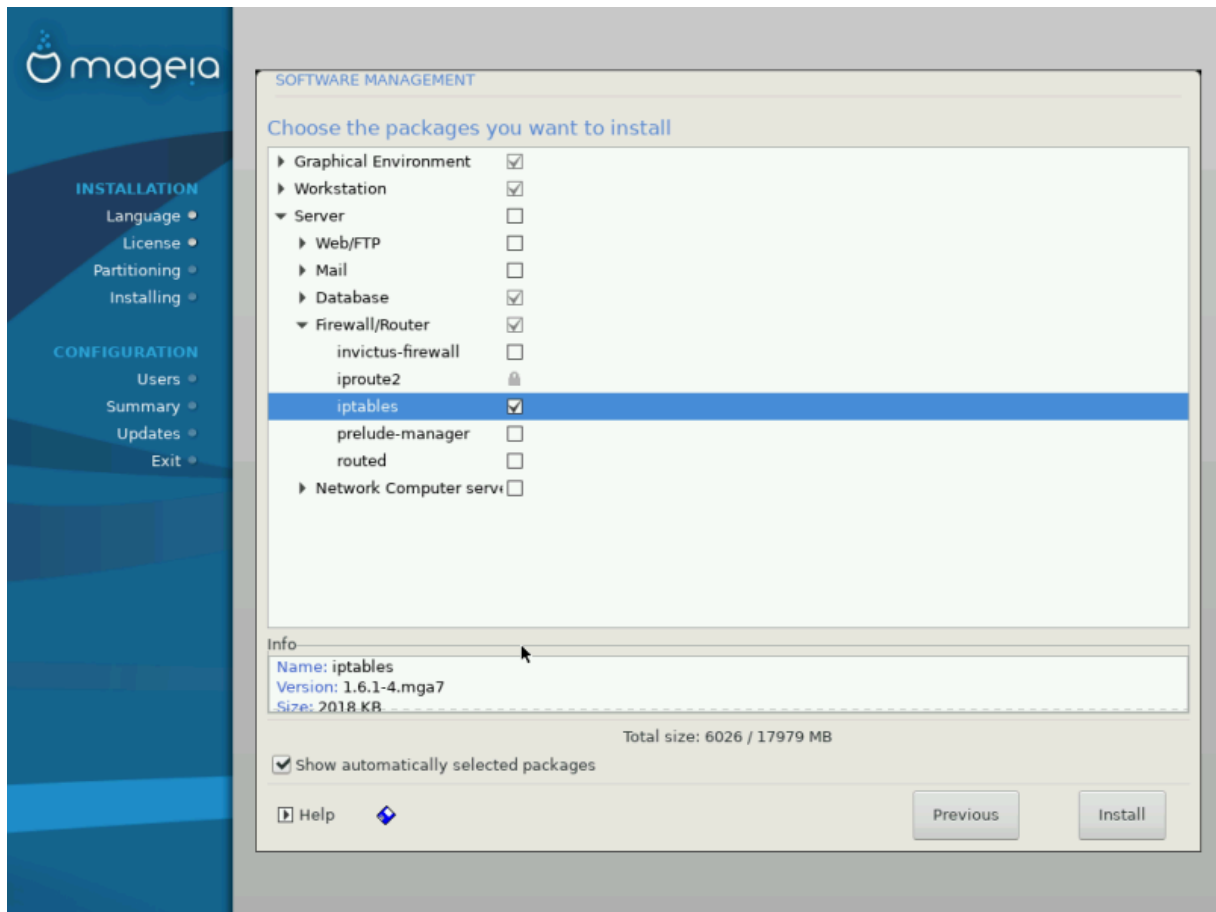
mageia

INSTALLATION
Language
License
Partitioning
Installing

CONFIGURATION
Users
Summary
Updates
Exit

SOFTWARE MANAGEMENT

Choose the packages you want to install

Graphical Environment
Workstation
Server
Web/FTP
Mail
Database
Firewall/Router
invictus-firewall
iproute2
iptables
prelude-manager
routed
Network Computer serv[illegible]

Info
Name: iptables
Version: 1.6.1-4.mga7
Size: 2018 KB

Total size: 6026 / 17979 MB

Show automatically selected packages

Help

Previous

Install